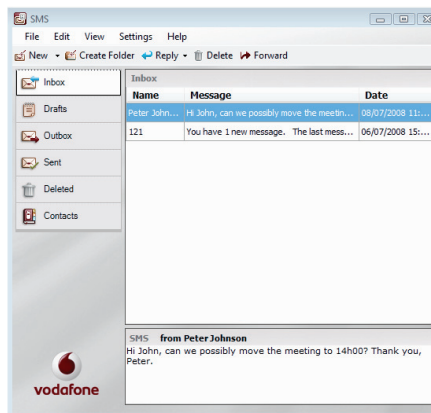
SMS

File Edit View Settings Help

New ▾ Create Folder Reply ▾ Delete Forward

Inbox
Drafts
Outbox
Sent
Deleted
Contacts

Inbox

| Name | Message | Date |
|---|---|---|
| Peter John... | Hi John, can we possibly move the meetin... | 08/07/2008 11:... |
| 121 | You have 1 new message. The last mess... | 06/07/2008 15:... |

SMS from Peter Johnson
Hi John, can we possibly move the meeting to 14h00? Thank you, Peter.

vodafone